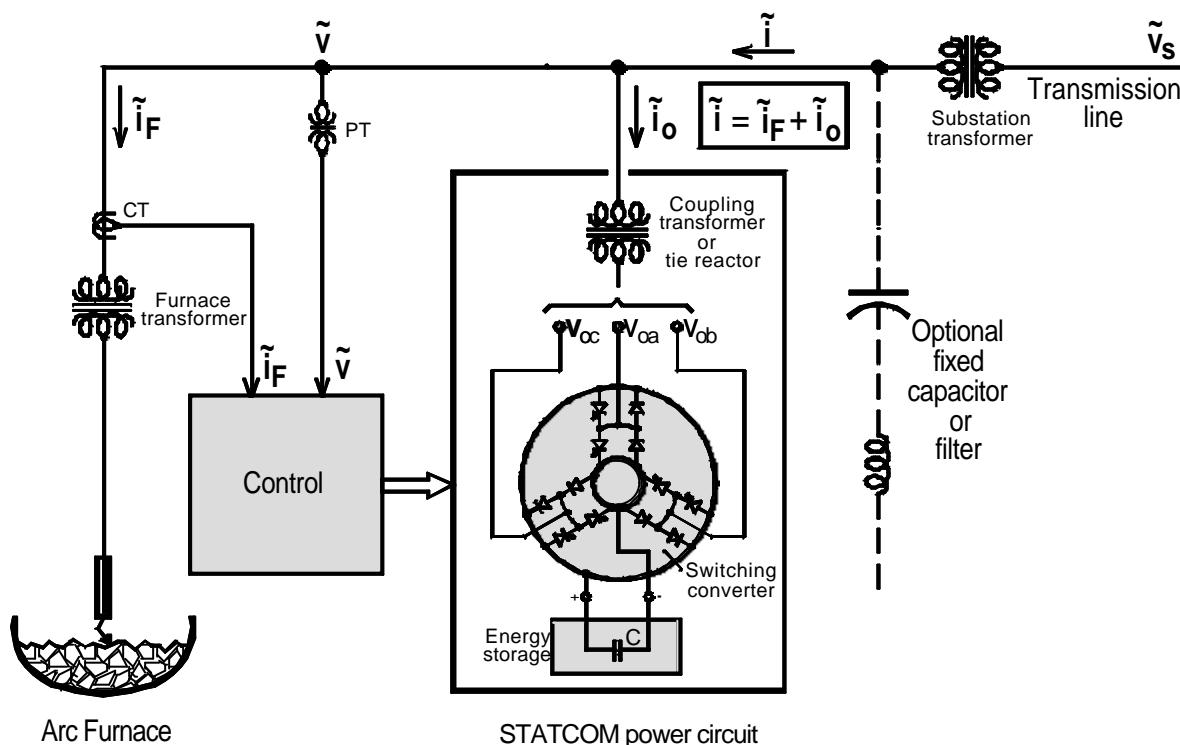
$\tilde{v}$

$\tilde{i}$

$\tilde{v}_S$

$\tilde{i}_F$

PT

$\tilde{i}_o$

$\tilde{i} = \tilde{i}_F + \tilde{i}_o$

Substation transformer

Transmission line

CT

Coupling transformer or tie reactor

Furnace transformer

$v_{oc}$ $v_{oa}$ $v_{ob}$

Optional fixed capacitor or filter

$\tilde{i}_F$

$\tilde{v}$

Control

Switching converter

+ -

Energy storage

C

Arc Furnace

STATCOM power circuit